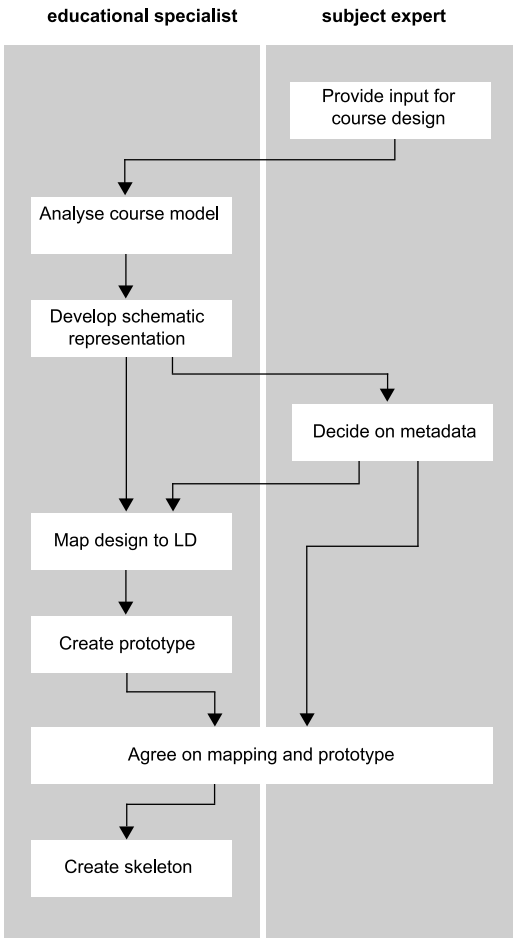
educational specialist

subject expert

Provide input for course design

Analyse course model

Develop schematic representation

Decide on metadata

Map design to LD

Create prototype

Agree on mapping and prototype

Create skeleton